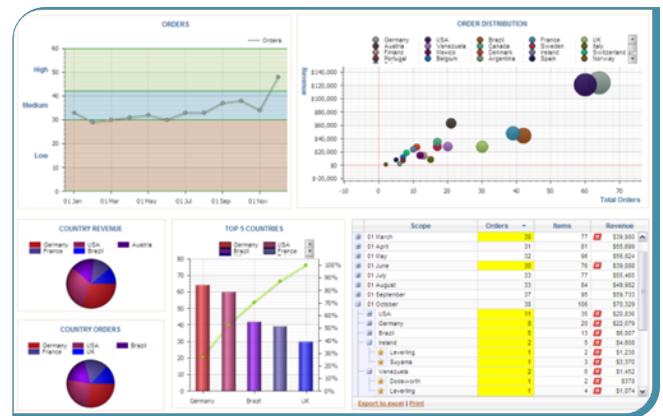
ORDERS

Orders

60
50
40
30
20
10
0

High
Medium
Low

01 Jan 01 Mar 01 May 01 Jul 01 Sep 01 Nov

ORDER DISTRIBUTION

Germany USA Brazil France UK
Austria Venezuela Canada Sweden Italy
Finland Mexico Denmark Ireland Switzerland
Portugal Belgium Argentina Spain Norway

Revenue

$140,000
$120,000
$100,000
$80,000
$60,000
$40,000
$20,000
$0
$-20,000

-10 0 10 20 30 40 50 60 70

Total Orders

COUNTRY REVENUE

Germany USA Austria
France Brazil

COUNTRY ORDERS

Germany USA Brazil
France UK

TOP 5 COUNTRIES

Germany Brazil
USA France

80
70
60
50
40
30
20
10
0

100%
90%
80%
70%
60%
50%
40%
30%
20%
10%
0%

Germany Brazil UK

| Scope | Orders | Items | Revenue |
|---|---|---|---|
| 01 March | 30 | 77 | $39,900 |
| 01 April | 31 | 81 | $55,699 |
| 01 May | 32 | 96 | $56,624 |
| 01 June | 30 | 76 | $39,088 |
| 01 July | 33 | 77 | $55,465 |
| 01 August | 33 | 84 | $49,952 |
| 01 September | 37 | 95 | $59,733 |
| 01 October | 38 | 106 | $70,329 |
| USA | 11 | 35 | $20,636 |
| Germany | 8 | 20 | $22,079 |
| Brazil | 5 | 13 | $6,007 |
| Ireland | 2 | 5 | $4,608 |
| Leverling | 1 | 2 | $1,230 |
| Suyama | 1 | 3 | $3,378 |
| Venezuela | 2 | 6 | $1,452 |
| Dodsworth | 1 | 2 | $378 |
| Leverling | 1 | 4 | $1,074 |

Export to excel | Print